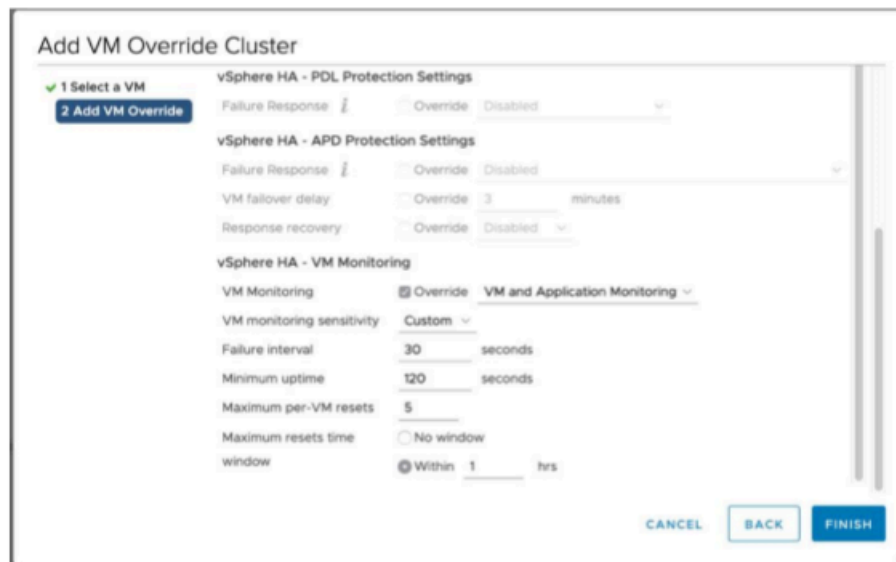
Add VM Override Cluster

✓ 1 Select a VM
2 Add VM Override

vSphere HA - PDL Protection Settings

Failure Response ℹ Override Disabled

vSphere HA - APD Protection Settings

Failure Response ℹ Override Disabled

VM failover delay Override 3 minutes

Response recovery Override Disabled

vSphere HA - VM Monitoring

VM Monitoring Override VM and Application Monitoring

VM monitoring sensitivity Custom

Failure interval 30 seconds

Minimum uptime 120 seconds

Maximum per-VM resets 5

Maximum resets time window No window

Within 1 hrs

CANCEL BACK FINISH